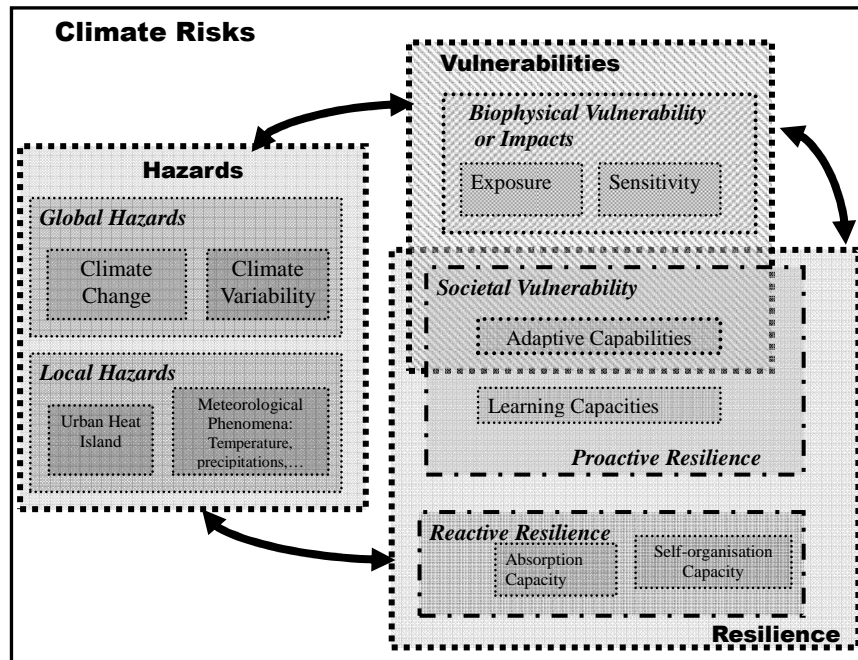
Climate Risks

Vulnerabilities

Biophysical Vulnerability or Impacts

Exposure

Sensitivity

Hazards

Global Hazards

Climate Change

Climate Variability

Local Hazards

Urban Heat Island

Meteorological Phenomena: Temperature, precipitations,…

Societal Vulnerability

Adaptive Capabilities

Learning Capacities

Proactive Resilience

Reactive Resilience

Absorption Capacity

Self-organisation Capacity

Resilience